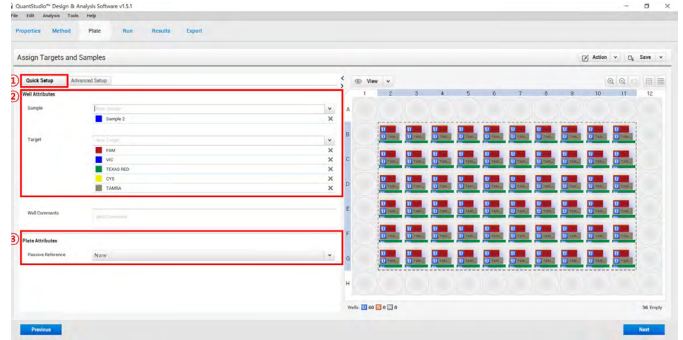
QuantStudio™ Design & Analysis Software v1.5.1

File Edit Analysis Tools Help

Properties Method Plate Run Results Export

Assign Targets and Samples

Action Save

1 Quick Setup Advanced Setup

2 Well Attributes

Sample

Sample 2

Target

FAM

VIC

TEXAS RED

CY5

TAMRA

Well Comments

3 Plate Attributes

Passive Reference None

View

1 2 3 4 5 6 7 8 9 10 11 12

A B C D E F G H

Wells: 60 0 0

36 Empty

Previous

Next